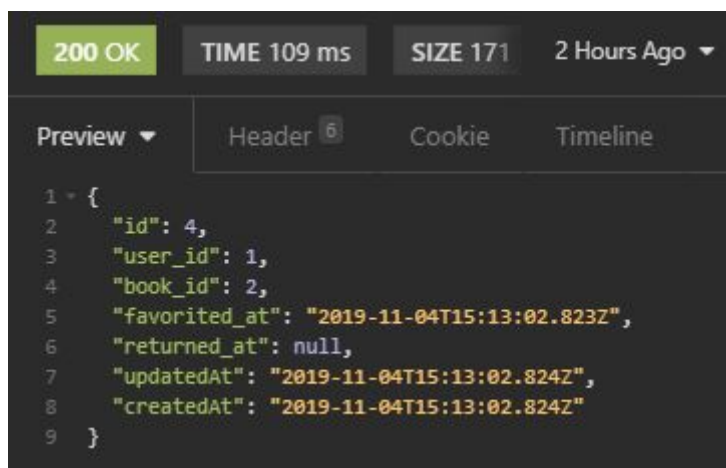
200 OK TIME 109 ms SIZE 171 2 Hours Ago

Preview Header 6 Cookie Timeline

1 {
2 "id": 4,
3 "user_id": 1,
4 "book_id": 2,
5 "favorited_at": "2019-11-04T15:13:02.823Z",
6 "returned_at": null,
7 "updatedAt": "2019-11-04T15:13:02.824Z",
8 "createdAt": "2019-11-04T15:13:02.824Z"
9 }